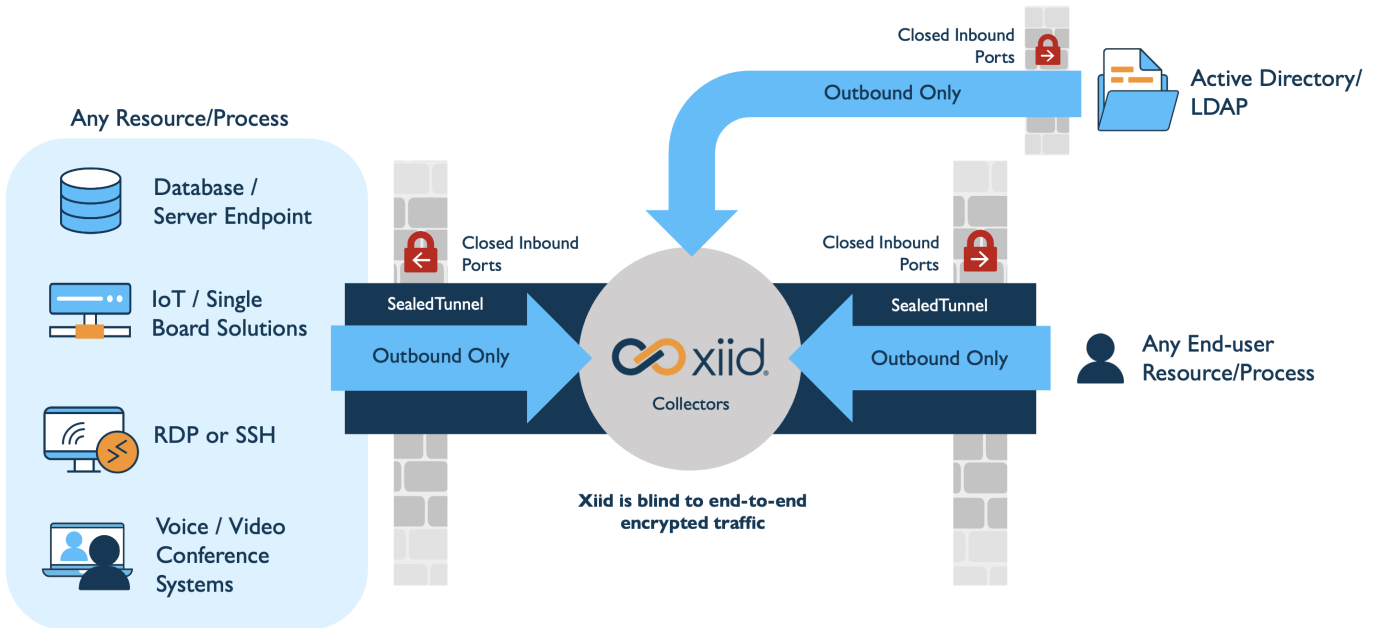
Closed Inbound Ports

Outbound Only

Active Directory/ LDAP

Any Resource/Process

Database / Server Endpoint

IoT / Single Board Solutions

RDP or SSH

Voice / Video Conference Systems

Closed Inbound Ports

SealedTunnel

Outbound Only

xiid

Collectors

Closed Inbound Ports

SealedTunnel

Outbound Only

Any End-user Resource/Process

Xiid is blind to end-to-end encrypted traffic